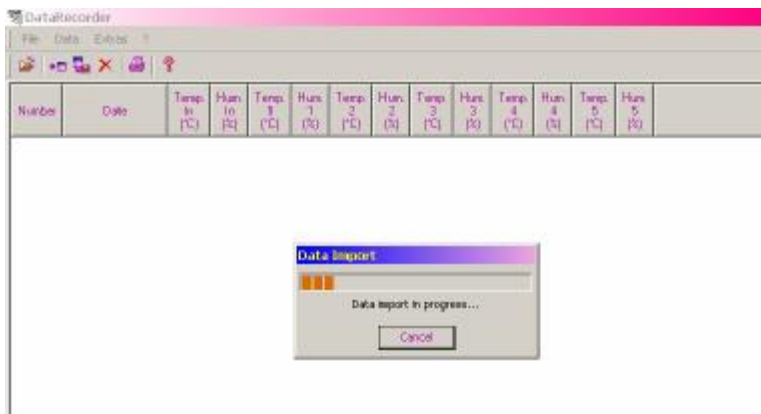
DataRecorder

File Data Extras ?

| Number | Date | Temp. In (°C) | Hum. In (%) | Temp. 1 (°C) | Hum. 1 (%) | Temp. 2 (°C) | Hum. 2 (%) | Temp. 3 (°C) | Hum. 3 (%) | Temp. 4 (°C) | Hum. 4 (%) | Temp. 5 (°C) | Hum. 5 (%) |
|---|---|---|---|---|---|---|---|---|---|---|---|---|---|

Data Import

Data import in progress...

Cancel